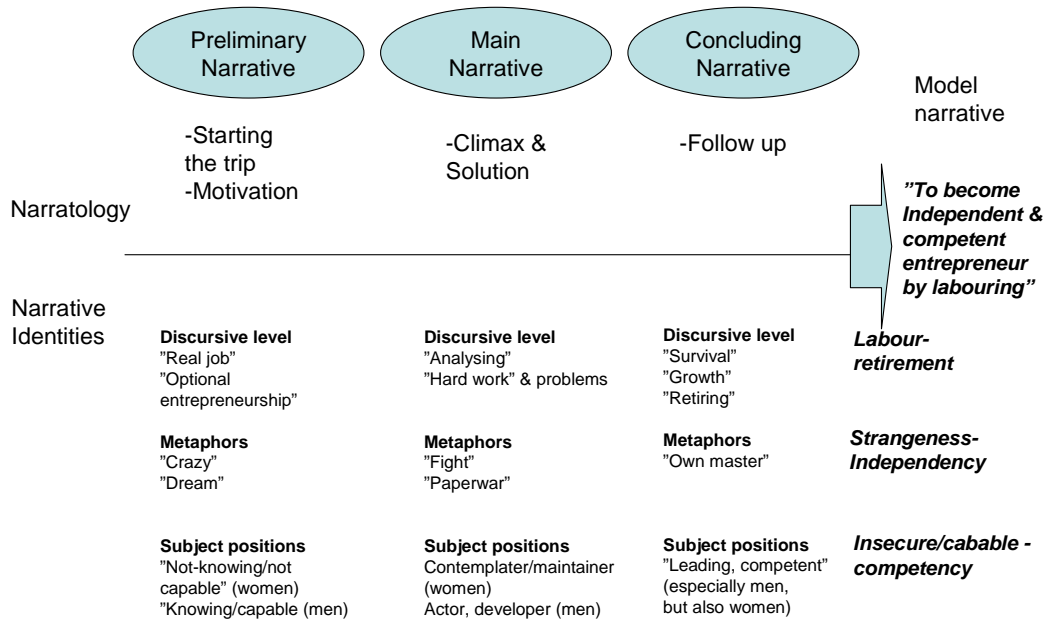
Preliminary Narrative

Main Narrative

Concluding Narrative

Model narrative

-Starting the trip
-Motivation

-Climax & Solution

-Follow up

Narratology

”To become Independent & competent entrepreneur by labouring”

Narrative Identities

**Discursive level**
”Real job”
”Optional entrepreneurship”

**Discursive level**
”Analysing”
”Hard work” & problems

**Discursive level**
”Survival”
”Growth”
”Retiring”

Labour-retirement

**Metaphors**
”Crazy”
”Dream”

**Metaphors**
”Fight”
”Paperwar”

**Metaphors**
”Own master”

Strangeness-Independency

**Subject positions**
”Not-knowing/not capable” (women)
”Knowing/capable (men)

**Subject positions**
Contemplater/maintainer (women)
Actor, developer (men)

**Subject positions**
”Leading, competent” (especially men, but also women)

Insecure/cabable - competency